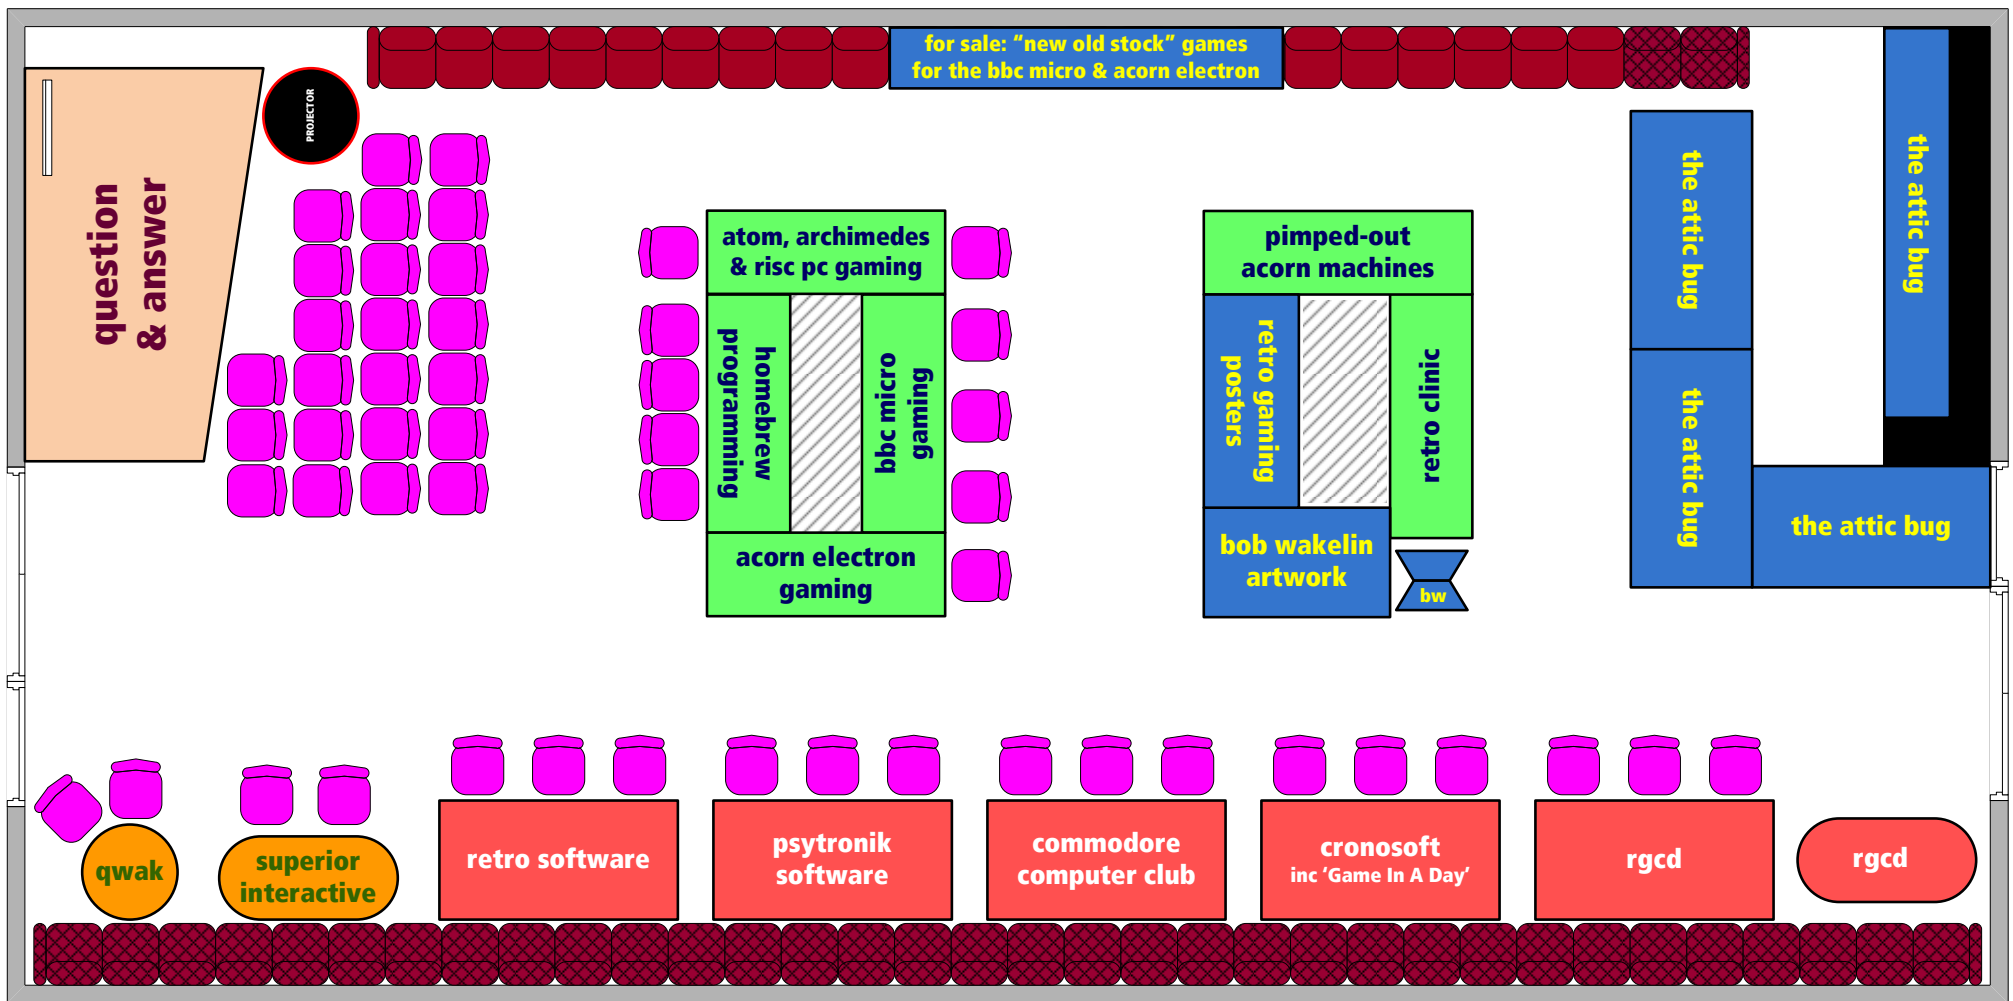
for sale: “new old stock” games for the bbc micro & acorn electron

question & answer

PROJECTOR

atom, archimedes & risc pc gaming

homebrew programming

bbc micro gaming

acorn electron gaming

pimped-out acorn machines

retro gaming posters

retro clinic

bob wakelin artwork

bw

the attic bug

the attic bug

the attic bug

the attic bug

qwak

superior interactive

retro software

psytronik software

commodore computer club

cronosoft inc ‘Game In A Day’

rgcd

rgcd